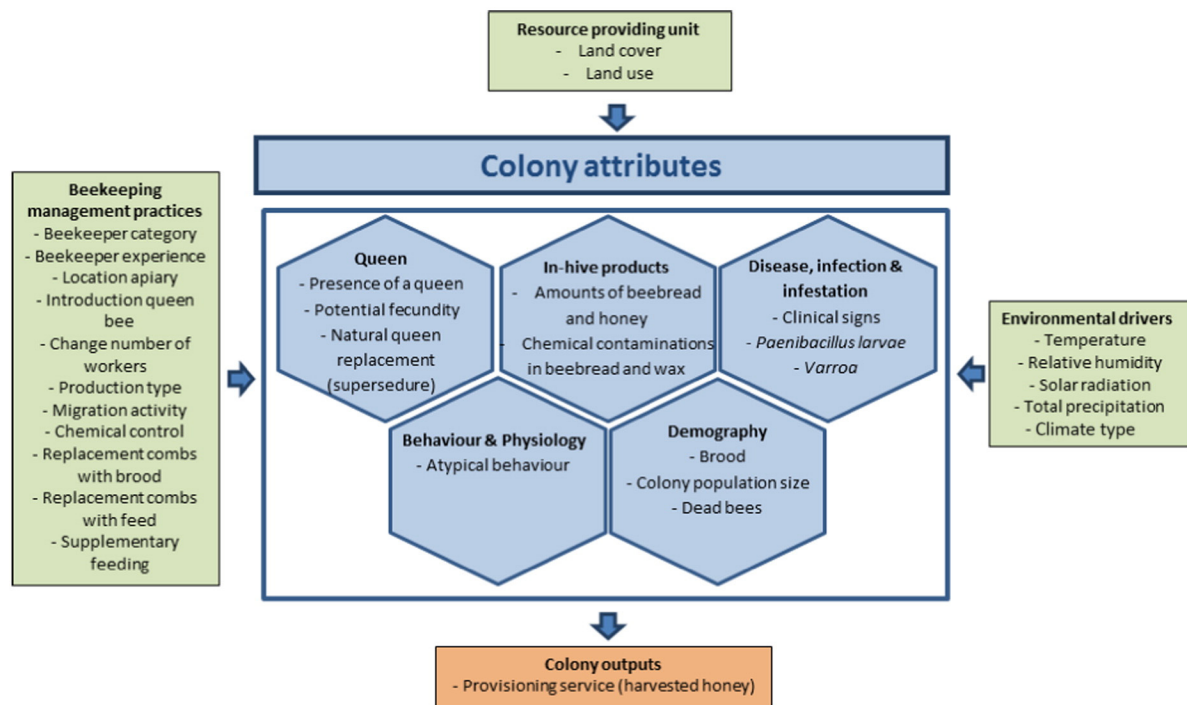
Resource providing unit
- Land cover
- Land use

Colony attributes

Beekeeping management practices
- Beekeeper category
- Beekeeper experience
- Location apiary
- Introduction queen bee
- Change number of workers
- Production type
- Migration activity
- Chemical control
- Replacement combs with brood
- Replacement combs with feed
- Supplementary feeding

Queen
- Presence of a queen
- Potential fecundity
- Natural queen replacement (supersedure)

In-hive products
- Amounts of beebread and honey
- Chemical contaminations in beebread and wax

Disease, infection & infestation
- Clinical signs
- *Paenibacillus larvae*
- *Varroa*

Behaviour & Physiology
- Atypical behaviour

Demography
- Brood
- Colony population size
- Dead bees

Environmental drivers
- Temperature
- Relative humidity
- Solar radiation
- Total precipitation
- Climate type

Colony outputs
- Provisioning service (harvested honey)